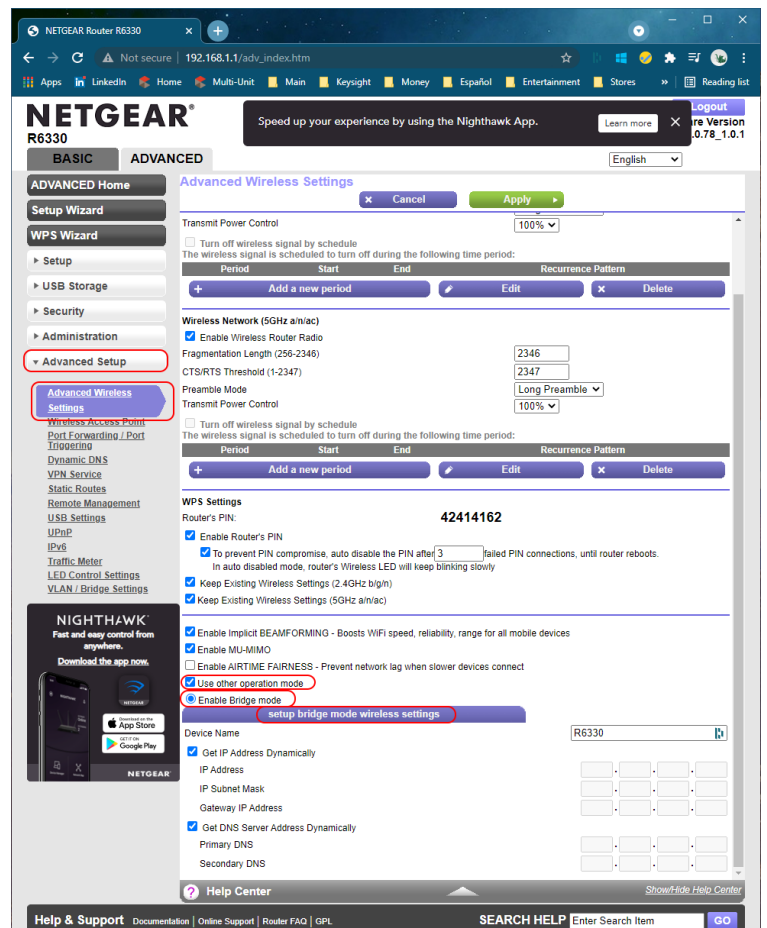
NETGEAR Router R6330

Not secure | 192.168.1.1/adv_index.htm

Apps LinkedIn Home Multi-Unit Main Keysight Money Español Entertainment Stores » Reading list

NETGEAR R6330

Speed up your experience by using the Nighthawk App. Learn more

Logout
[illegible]re Version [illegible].0.78_1.0.1

BASIC ADVANCED

English

ADVANCED Home
Setup Wizard
WPS Wizard
Setup
USB Storage
Security
Administration
Advanced Setup
Advanced Wireless Settings
Wireless Access Point
Port Forwarding / Port Triggering
Dynamic DNS
VPN Service
Static Routes
Remote Management
USB Settings
UPnP
IPv6
Traffic Meter
LED Control Settings
VLAN / Bridge Settings

NIGHTHAWK
Fast and easy control from anywhere.
Download the app now.
NETGEAR
Download on the App Store
GET IT ON Google Play
NETGEAR

Advanced Wireless Settings
Cancel Apply

Transmit Power Control 100%
Turn off wireless signal by schedule
The wireless signal is scheduled to turn off during the following time period:

| Period | Start | End | Recurrence Pattern |
|---|---|---|---|

Add a new period Edit Delete

Wireless Network (5GHz a/n/ac)
Enable Wireless Router Radio
Fragmentation Length (256-2346) 2346
CTS/RTS Threshold (1-2347) 2347
Preamble Mode Long Preamble
Transmit Power Control 100%
Turn off wireless signal by schedule
The wireless signal is scheduled to turn off during the following time period:

| Period | Start | End | Recurrence Pattern |
|---|---|---|---|

Add a new period Edit Delete

WPS Settings
Router's PIN: 42414162
Enable Router's PIN
To prevent PIN compromise, auto disable the PIN after 3 failed PIN connections, until router reboots.
In auto disabled mode, router's Wireless LED will keep blinking slowly
Keep Existing Wireless Settings (2.4GHz b/g/n)
Keep Existing Wireless Settings (5GHz a/n/ac)

Enable Implicit BEAMFORMING - Boosts WiFi speed, reliability, range for all mobile devices
Enable MU-MIMO
Enable AIRTIME FAIRNESS - Prevent network lag when slower devices connect
Use other operation mode
Enable Bridge mode
setup bridge mode wireless settings
Device Name R6330
Get IP Address Dynamically
IP Address
IP Subnet Mask
Gateway IP Address
Get DNS Server Address Dynamically
Primary DNS
Secondary DNS

Help Center Show/Hide Help Center

Help & Support Documentation | Online Support | Router FAQ | GPL SEARCH HELP Enter Search Item GO